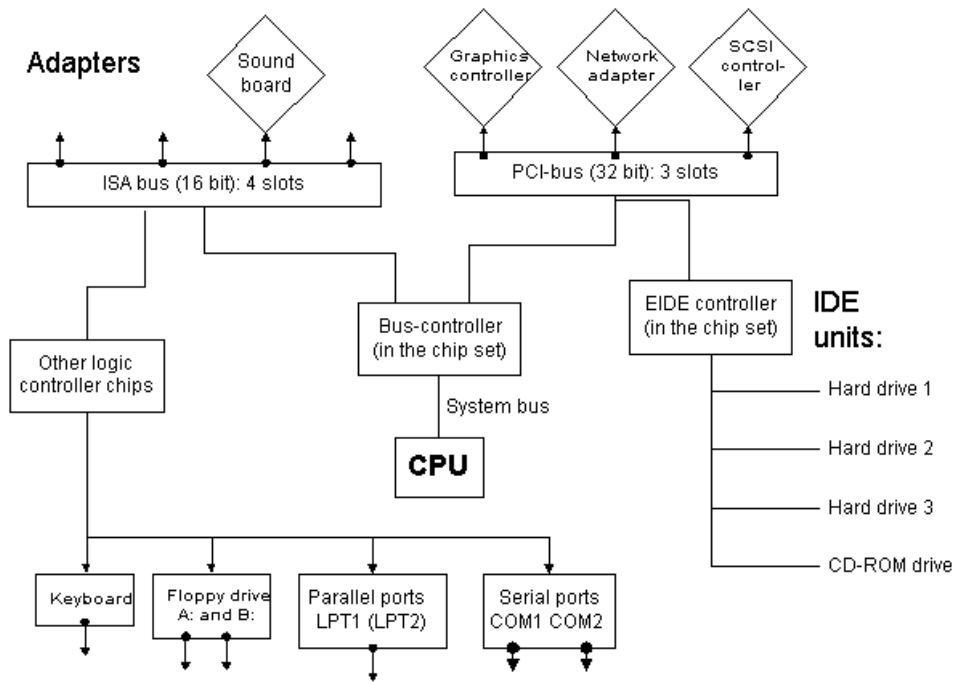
Adapters

Sound board

Graphics controller

Network adapter

SCSI controller

ISA bus (16 bit): 4 slots

PCI-bus (32 bit): 3 slots

Other logic controller chips

Bus-controller (in the chip set)

EIDE controller (in the chip set)

IDE units:

Hard drive 1

Hard drive 2

Hard drive 3

CD-ROM drive

System bus

CPU

Keyboard

Floppy drive A: and B:

Parallel ports LPT1 (LPT2)

Serial ports COM1 COM2